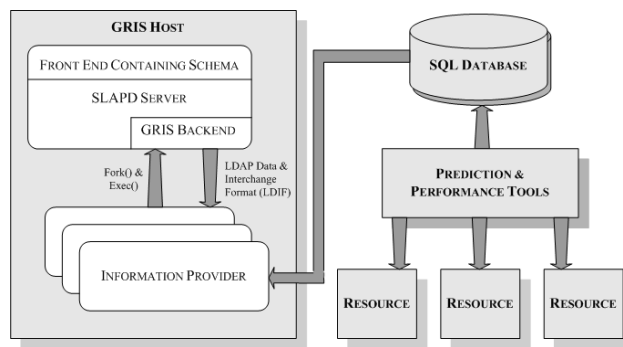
GRIS Host

Front End Containing Schema

SLAPD Server

GRIS Backend

Fork() & Exec()

LDAP Data & Interchange Format (LDIF)

Information Provider

SQL Database

Prediction & Performance Tools

Resource

Resource

Resource